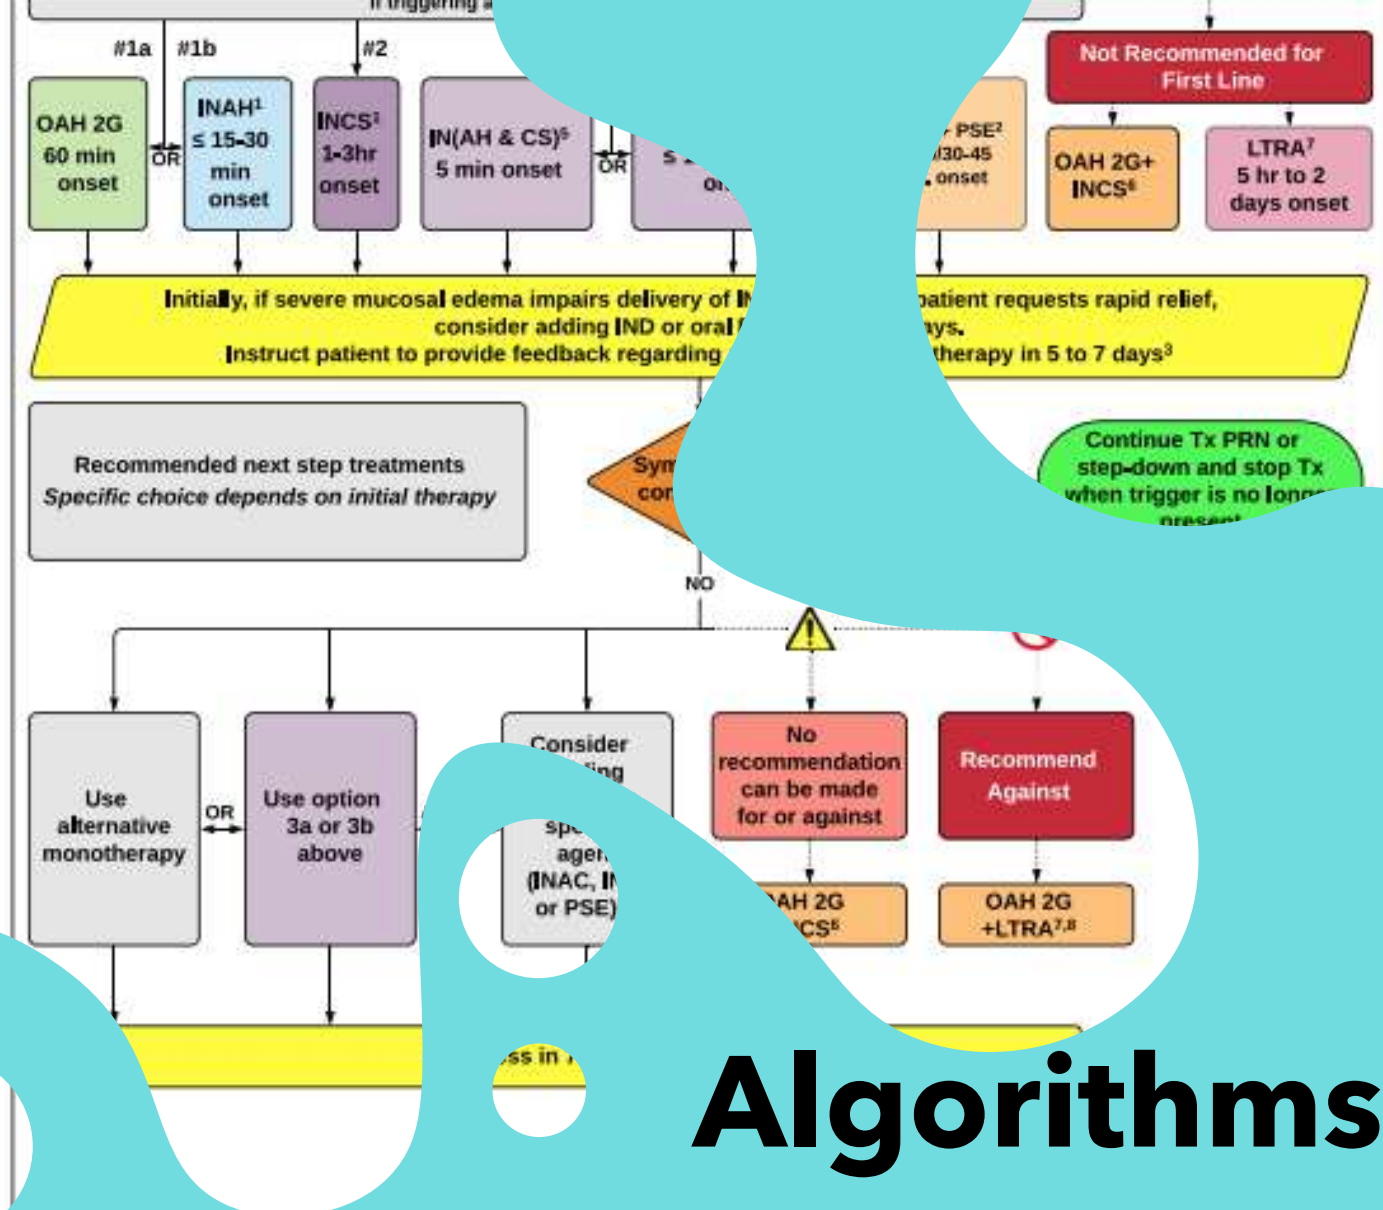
If triggering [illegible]

#1a #1b #2

OAH 2G 60 min onset

OR

INAH¹ ≤ 15-30 min onset

INCS¹ 1-3hr onset

IN(AH & CS)⁵ 5 min onset

OR

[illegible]

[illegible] PSE² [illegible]30-45 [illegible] onset

Not Recommended for First Line

OAH 2G+ INCS⁶

LTRA⁷ 5 hr to 2 days onset

Initially, if severe mucosal edema impairs delivery of IN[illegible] patient requests rapid relief, consider adding IND or oral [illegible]ays. Instruct patient to provide feedback regarding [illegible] therapy in 5 to 7 days³

Recommended next step treatments
Specific choice depends on initial therapy

Sym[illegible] co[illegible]

Continue Tx PRN or step-down and stop Tx when trigger is no long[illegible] present

NO

Use alternative monotherapy

OR

Use option 3a or 3b above

Consider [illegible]ing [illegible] spe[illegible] agen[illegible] (INAC, IN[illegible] or PSE)

No recommendation can be made for or against

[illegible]AH 2G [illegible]CS⁶

Recommend Against

OAH 2G +LTRA⁷,⁸

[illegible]ss in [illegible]

Algorithms